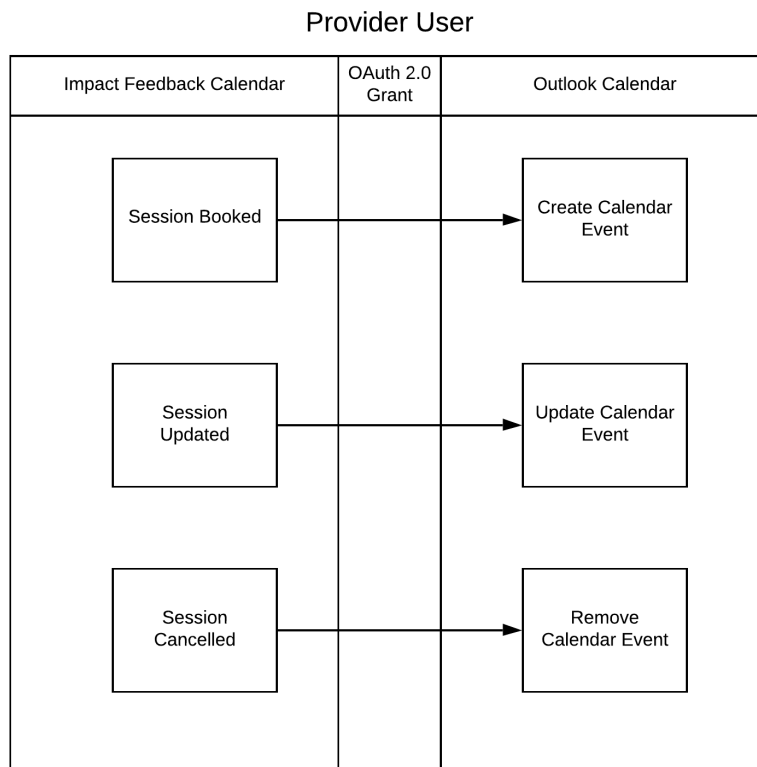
Provider User

| Impact Feedback Calendar | OAuth 2.0 Grant | Outlook Calendar |
|---|---|---|
| Session Booked | | Create Calendar Event |
| Session Updated | | Update Calendar Event |
| Session Cancelled | | Remove Calendar Event |